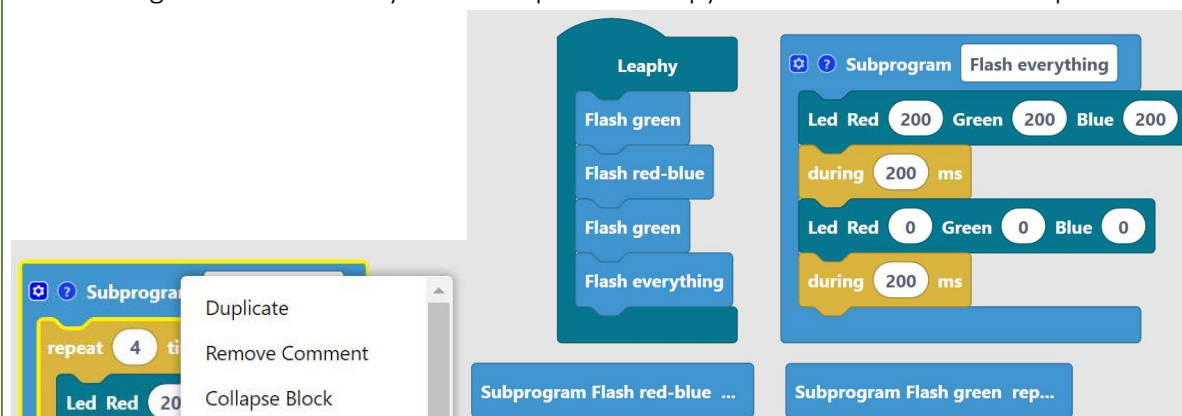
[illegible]

Leaphy

Flash green

Flash red-blue

Flash green

Flash everything

Subprogram Flash everything

Led Red 200 Green 200 Blue 200

during 200 ms

Led Red 0 Green 0 Blue 0

during 200 ms

Subprogra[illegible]

repeat 4 ti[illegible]

Led Red 20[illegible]

Duplicate

Remove Comment

Collapse Block

Subprogram Flash red-blue ...

Subprogram Flash green rep...